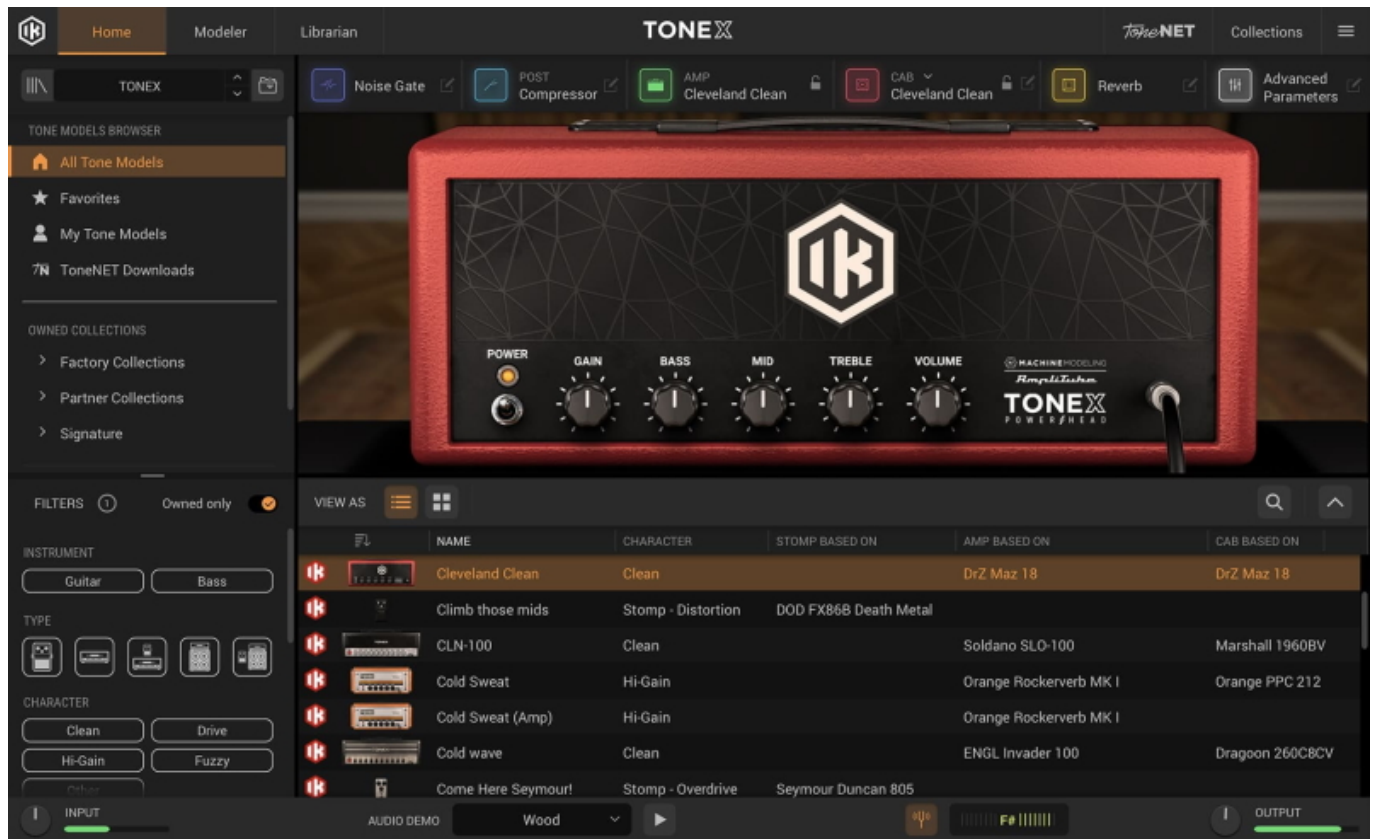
Home Modeler Librarian TONEX ToneNET Collections

TONEX

Noise Gate | POST Compressor | AMP Cleveland Clean | CAB Cleveland Clean | Reverb | Advanced Parameters

TONE MODELS BROWSER
All Tone Models
Favorites
My Tone Models
ToneNET Downloads

OWNED COLLECTIONS
Factory Collections
Partner Collections
Signature

POWER GAIN BASS MID TREBLE VOLUME
MACHINE MODELING
AmpliTube
TONEX
POWER HEAD

FILTERS 1 Owned only

INSTRUMENT
Guitar Bass

TYPE

CHARACTER
Clean Drive
Hi-Gain Fuzzy
Other

VIEW AS

| | NAME | CHARACTER | STOMP BASED ON | AMP BASED ON | CAB BASED ON |
|---|---|---|---|---|---|
| | Cleveland Clean | Clean | | DrZ Maz 18 | DrZ Maz 18 |
| | Climb those mids | Stomp - Distortion | DOD FX86B Death Metal | | |
| | CLN-100 | Clean | | Soldano SLO-100 | Marshall 1960BV |
| | Cold Sweat | Hi-Gain | | Orange Rockerverb MK I | Orange PPC 212 |
| | Cold Sweat (Amp) | Hi-Gain | | Orange Rockerverb MK I | |
| | Cold wave | Clean | | ENGL Invader 100 | Dragoon 260C8CV |
| | Come Here Seymour! | Stomp - Overdrive | Seymour Duncan 805 | | |

INPUT AUDIO DEMO Wood F# OUTPUT